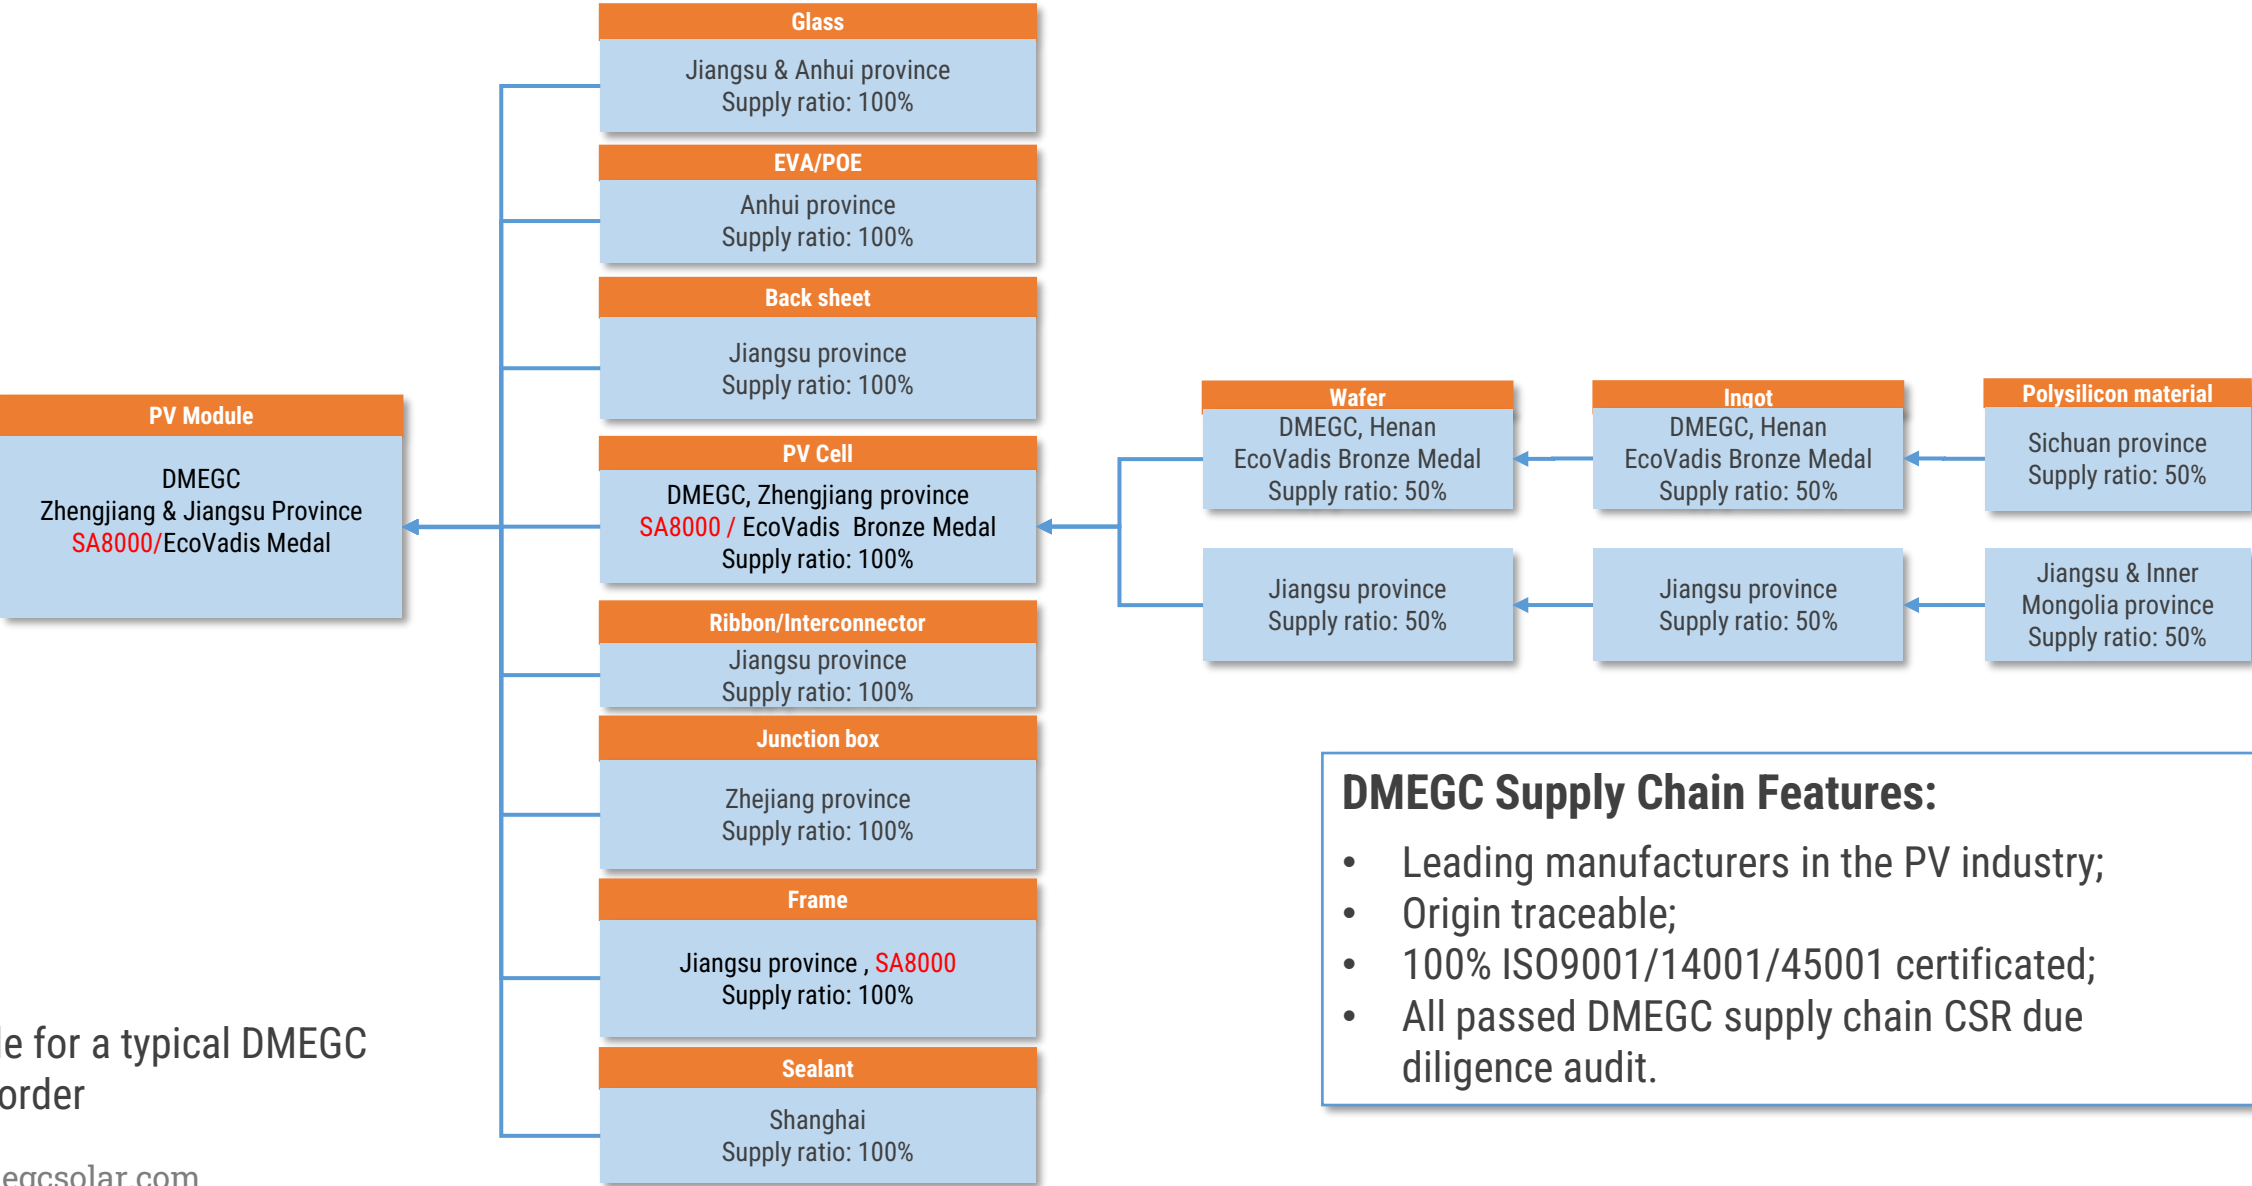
Glass
Jiangsu & Anhui province
Supply ratio: 100%

EVA/POE
Anhui province
Supply ratio: 100%

Back sheet
Jiangsu province
Supply ratio: 100%

PV Module
DMEGC
Zhengjiang & Jiangsu Province
SA8000/EcoVadis Medal

PV Cell
DMEGC, Zhengjiang province
SA8000 / EcoVadis Bronze Medal
Supply ratio: 100%

Wafer
DMEGC, Henan
EcoVadis Bronze Medal
Supply ratio: 50%

Ingot
DMEGC, Henan
EcoVadis Bronze Medal
Supply ratio: 50%

Polysilicon material
Sichuan province
Supply ratio: 50%

Jiangsu province
Supply ratio: 50%

Jiangsu province
Supply ratio: 50%

Jiangsu & Inner Mongolia province
Supply ratio: 50%

Ribbon/Interconnector
Jiangsu province
Supply ratio: 100%

Junction box
Zhejiang province
Supply ratio: 100%

Frame
Jiangsu province , SA8000
Supply ratio: 100%

Sealant
Shanghai
Supply ratio: 100%

DMEGC Supply Chain Features:
• Leading manufacturers in the PV industry;
• Origin traceable;
• 100% ISO9001/14001/45001 certificated;
• All passed DMEGC supply chain CSR due diligence audit.

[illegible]e for a typical DMEGC
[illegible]order

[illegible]egcsolar.com